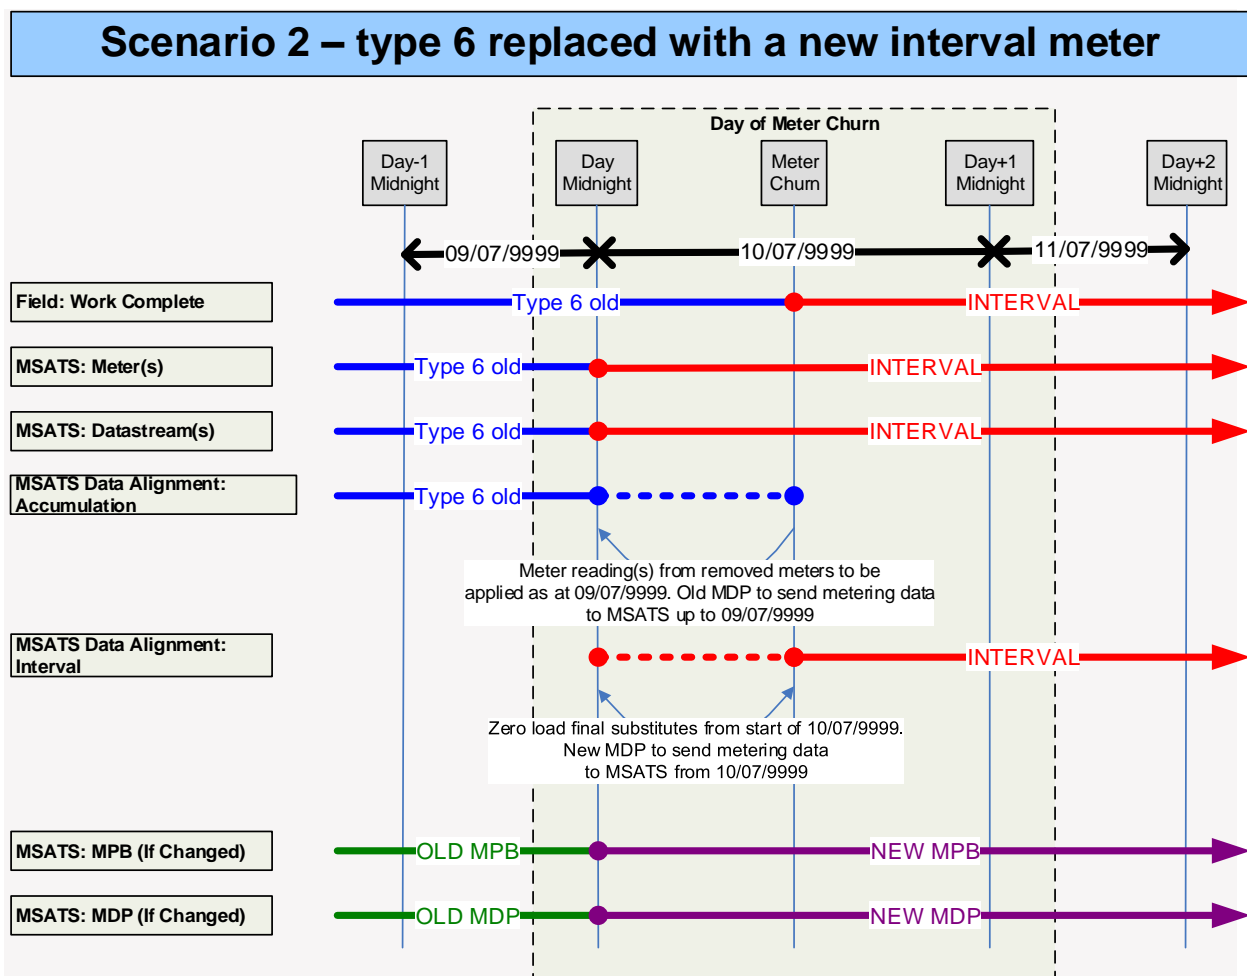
Scenario 2 – type 6 replaced with a new interval meter

Day of Meter Churn

Day-1 Midnight

Day Midnight

Meter Churn

Day+1 Midnight

Day+2 Midnight

09/07/9999

10/07/9999

11/07/9999

Field: Work Complete

Type 6 old

INTERVAL

MSATS: Meter(s)

Type 6 old

INTERVAL

MSATS: Datastream(s)

Type 6 old

INTERVAL

MSATS Data Alignment: Accumulation

Type 6 old

Meter reading(s) from removed meters to be applied as at 09/07/9999. Old MDP to send metering data to MSATS up to 09/07/9999

MSATS Data Alignment: Interval

INTERVAL

Zero load final substitutes from start of 10/07/9999. New MDP to send metering data to MSATS from 10/07/9999

MSATS: MPB (If Changed)

OLD MPB

NEW MPB

MSATS: MDP (If Changed)

OLD MDP

NEW MDP